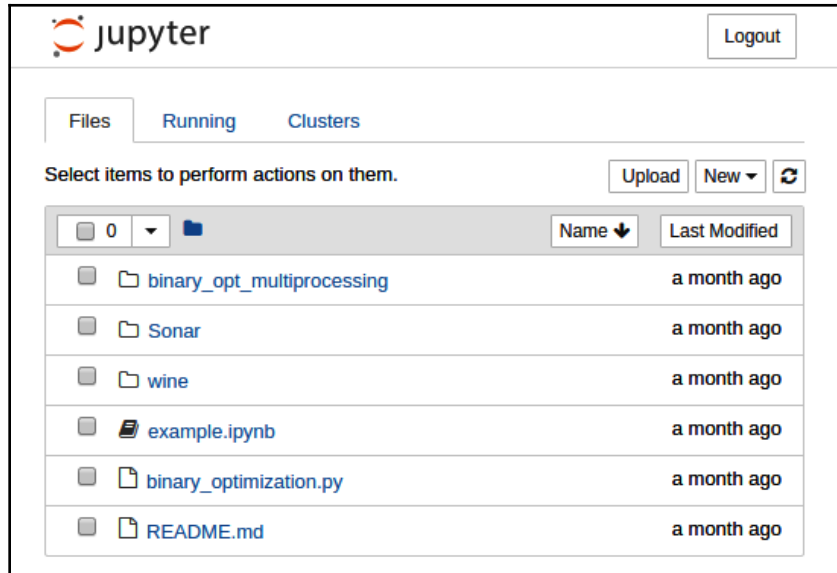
jupyter

Logout

Files Running Clusters

Select items to perform actions on them.

Upload New

0

Name Last Modified

binary_opt_multiprocessing a month ago

Sonar a month ago

wine a month ago

example.ipynb a month ago

binary_optimization.py a month ago

README.md a month ago